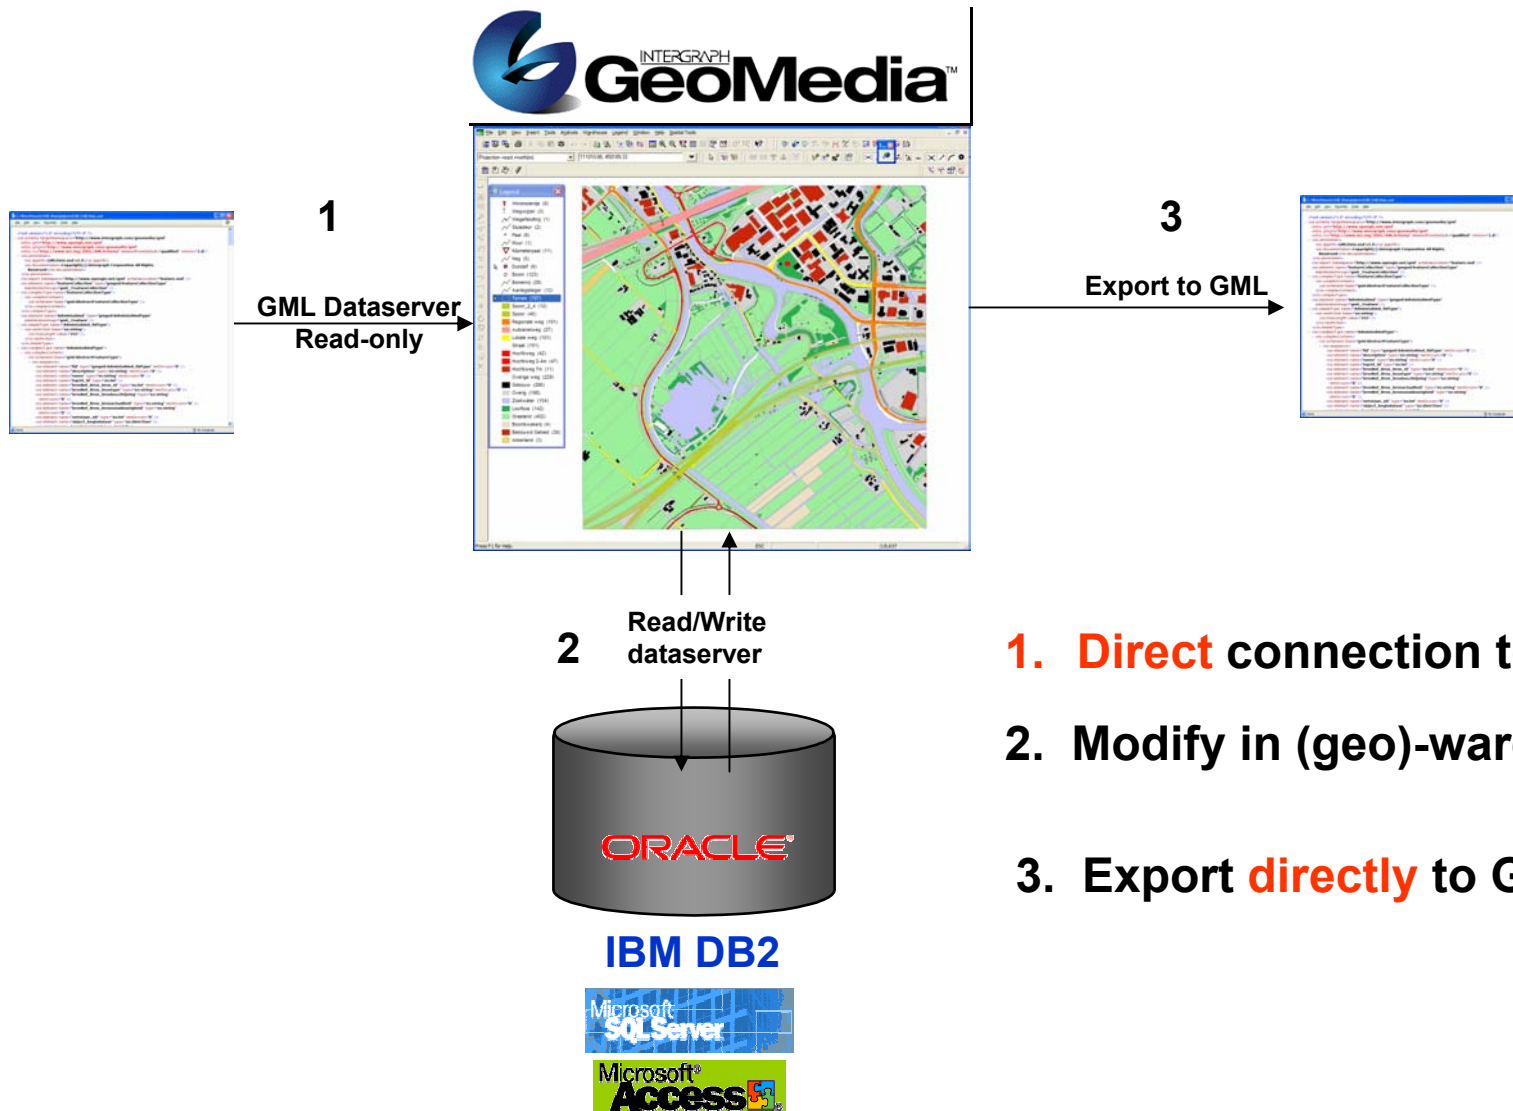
INTERGRAPH GeoMedia™

1

GML Dataserver
Read-only

3

Export to GML

2

Read/Write
dataserver

ORACLE

IBM DB2

Microsoft SQL Server

Microsoft® Access

1. Direct connection t

2. Modify in (geo)-war

3. Export directly to G